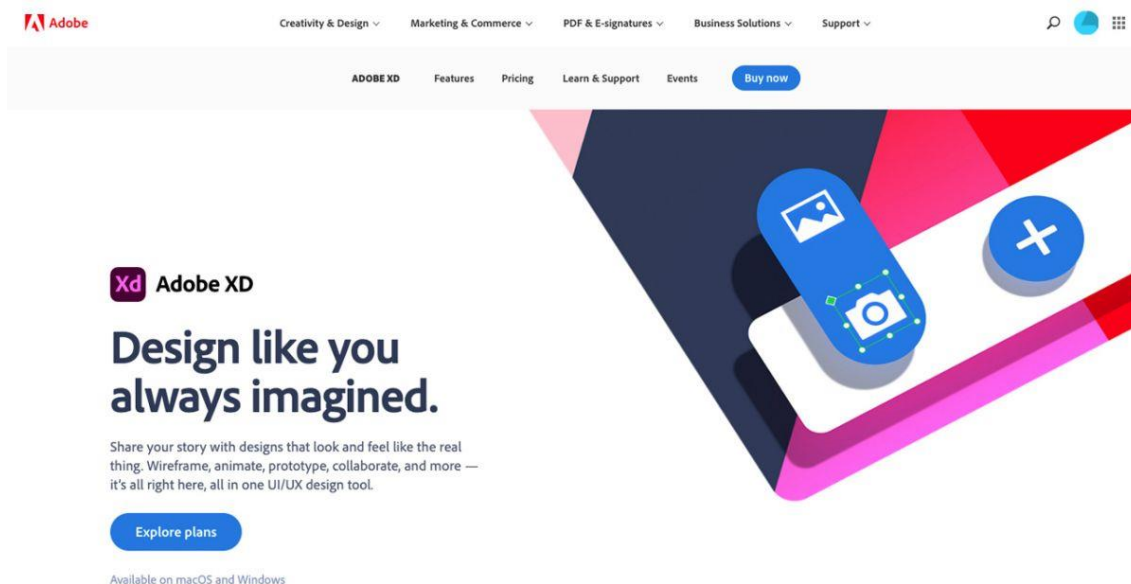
Adobe

Creativity & Design Marketing & Commerce PDF & E-signatures Business Solutions Support

ADOBE XD Features Pricing Learn & Support Events Buy now

Xd Adobe XD

Design like you always imagined.

Share your story with designs that look and feel like the real thing. Wireframe, animate, prototype, collaborate, and more — it's all right here, all in one UI/UX design tool.

Explore plans

Available on macOS and Windows